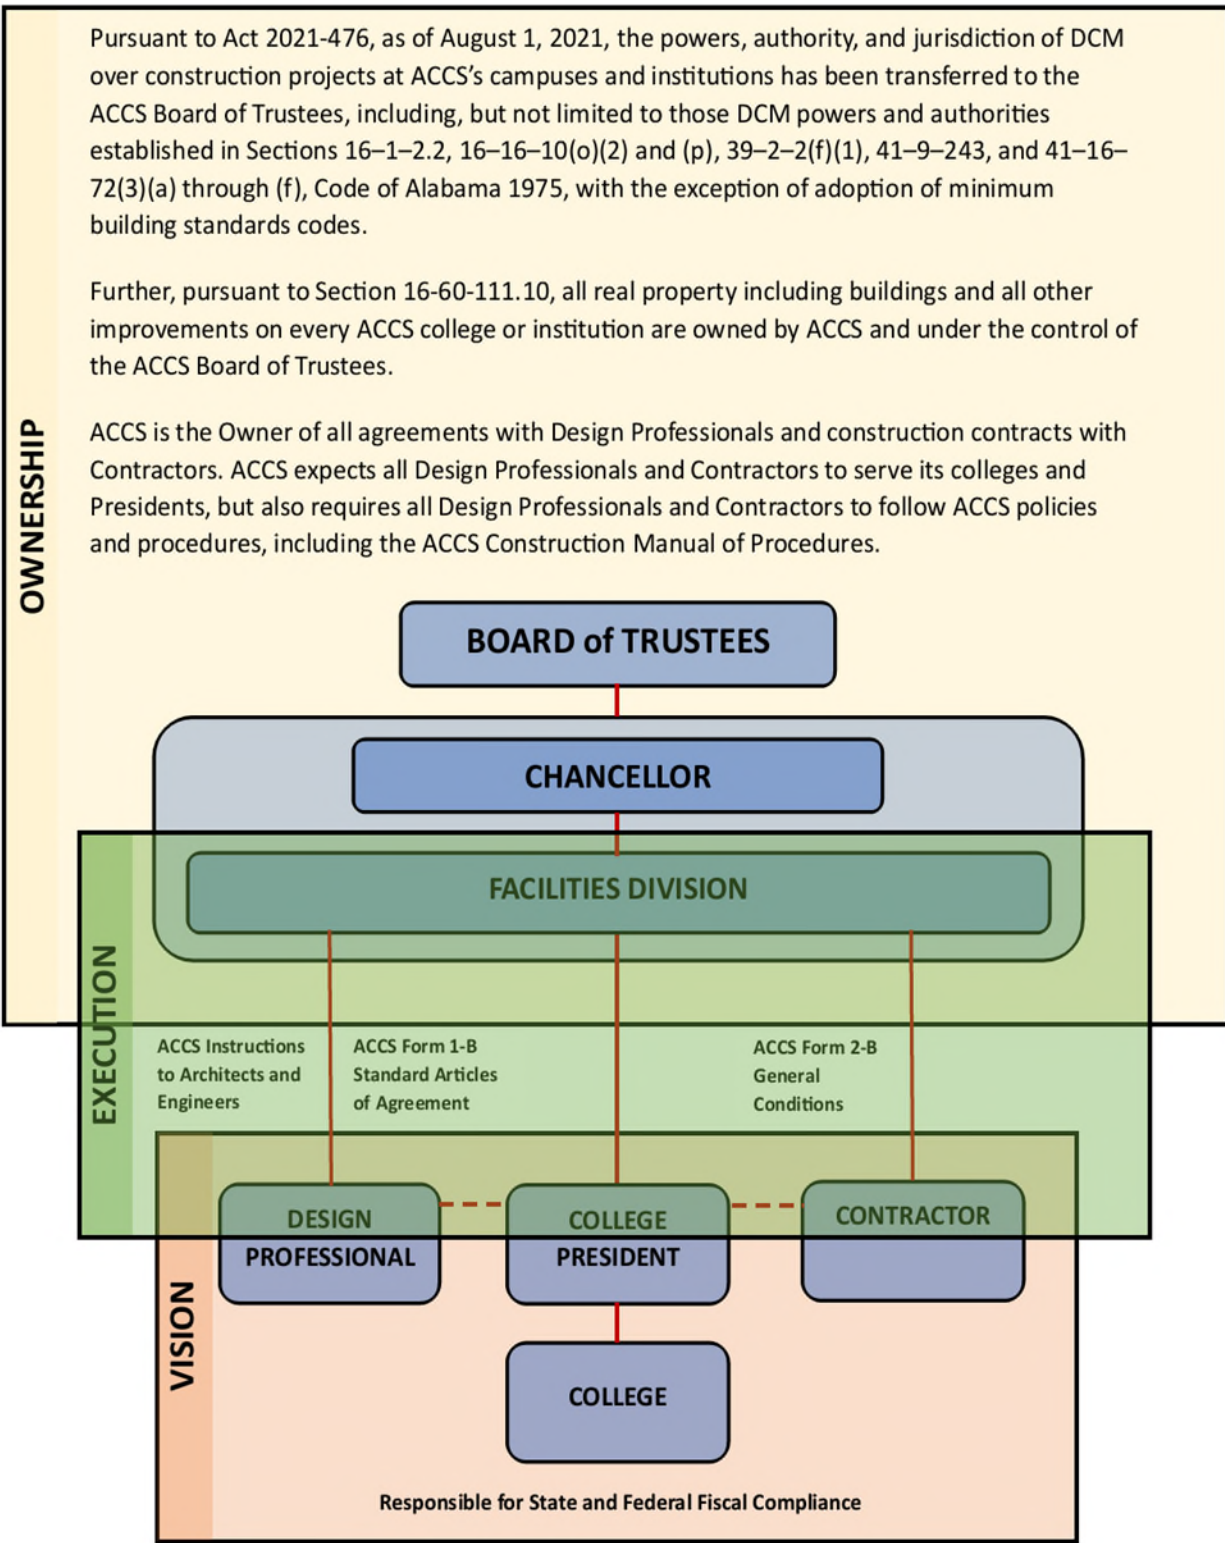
OWNERSHIP

Pursuant to Act 2021-476, as of August 1, 2021, the powers, authority, and jurisdiction of DCM over construction projects at ACCS's campuses and institutions has been transferred to the ACCS Board of Trustees, including, but not limited to those DCM powers and authorities established in Sections 16–1–2.2, 16–16–10(o)(2) and (p), 39–2–2(f)(1), 41–9–243, and 41–16–72(3)(a) through (f), Code of Alabama 1975, with the exception of adoption of minimum building standards codes.

Further, pursuant to Section 16-60-111.10, all real property including buildings and all other improvements on every ACCS college or institution are owned by ACCS and under the control of the ACCS Board of Trustees.

ACCS is the Owner of all agreements with Design Professionals and construction contracts with Contractors. ACCS expects all Design Professionals and Contractors to serve its colleges and Presidents, but also requires all Design Professionals and Contractors to follow ACCS policies and procedures, including the ACCS Construction Manual of Procedures.

BOARD of TRUSTEES

CHANCELLOR

EXECUTION

FACILITIES DIVISION

ACCS Instructions to Architects and Engineers

ACCS Form 1-B Standard Articles of Agreement

ACCS Form 2-B General Conditions

DESIGN PROFESSIONAL

COLLEGE PRESIDENT

CONTRACTOR

VISION

COLLEGE

Responsible for State and Federal Fiscal Compliance